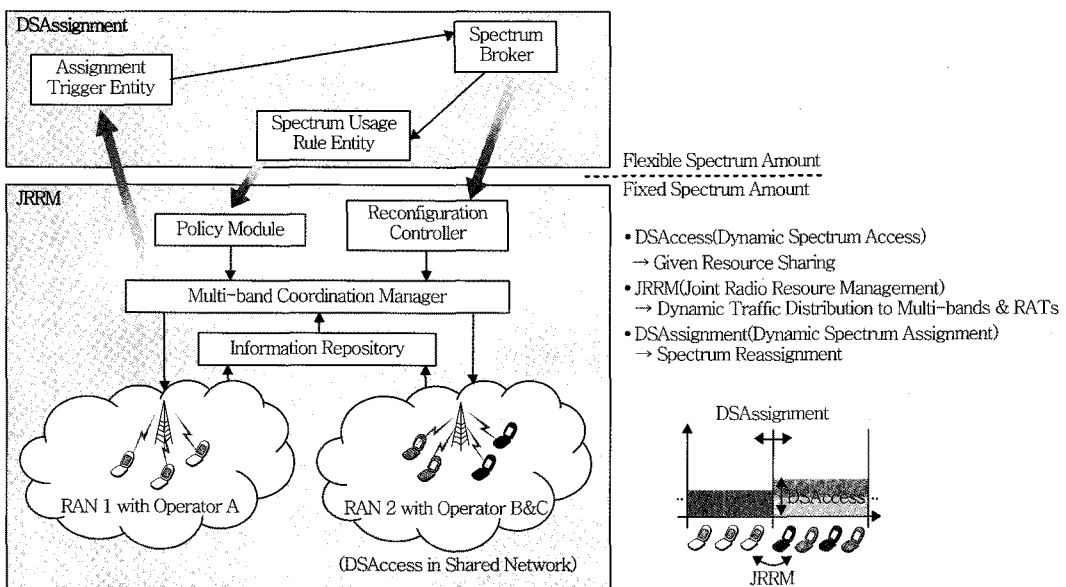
DSAssignment

Assignment Trigger Entity

Spectrum Broker

Spectrum Usage Rule Entity

Flexible Spectrum Amount

Fixed Spectrum Amount

JRRM

Policy Module

Reconfiguration Controller

Multi-band Coordination Manager

Information Repository

RAN 1 with Operator A

RAN 2 with Operator B&C

(DSAccess in Shared Network)

• DSAccess(Dynamic Spectrum Access)
→ Given Resource Sharing

• JRRM(Joint Radio Resoure Management)
→ Dynamic Traffic Distribution to Multi-bands & RATs

• DSAssignment(Dynamic Spectrum Assignment)
→ Spectrum Reassignment

DSAssignment

DSAccess

JRRM